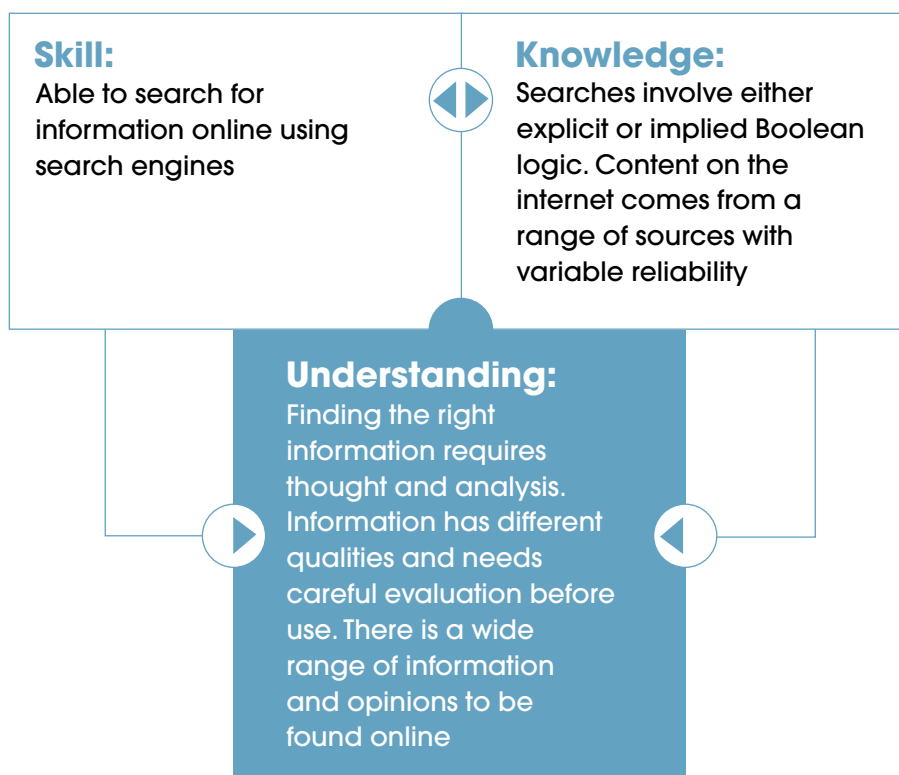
Skill:
Able to search for information online using search engines

Knowledge:
Searches involve either explicit or implied Boolean logic. Content on the internet comes from a range of sources with variable reliability

Understanding:
Finding the right information requires thought and analysis. Information has different qualities and needs careful evaluation before use. There is a wide range of information and opinions to be found online